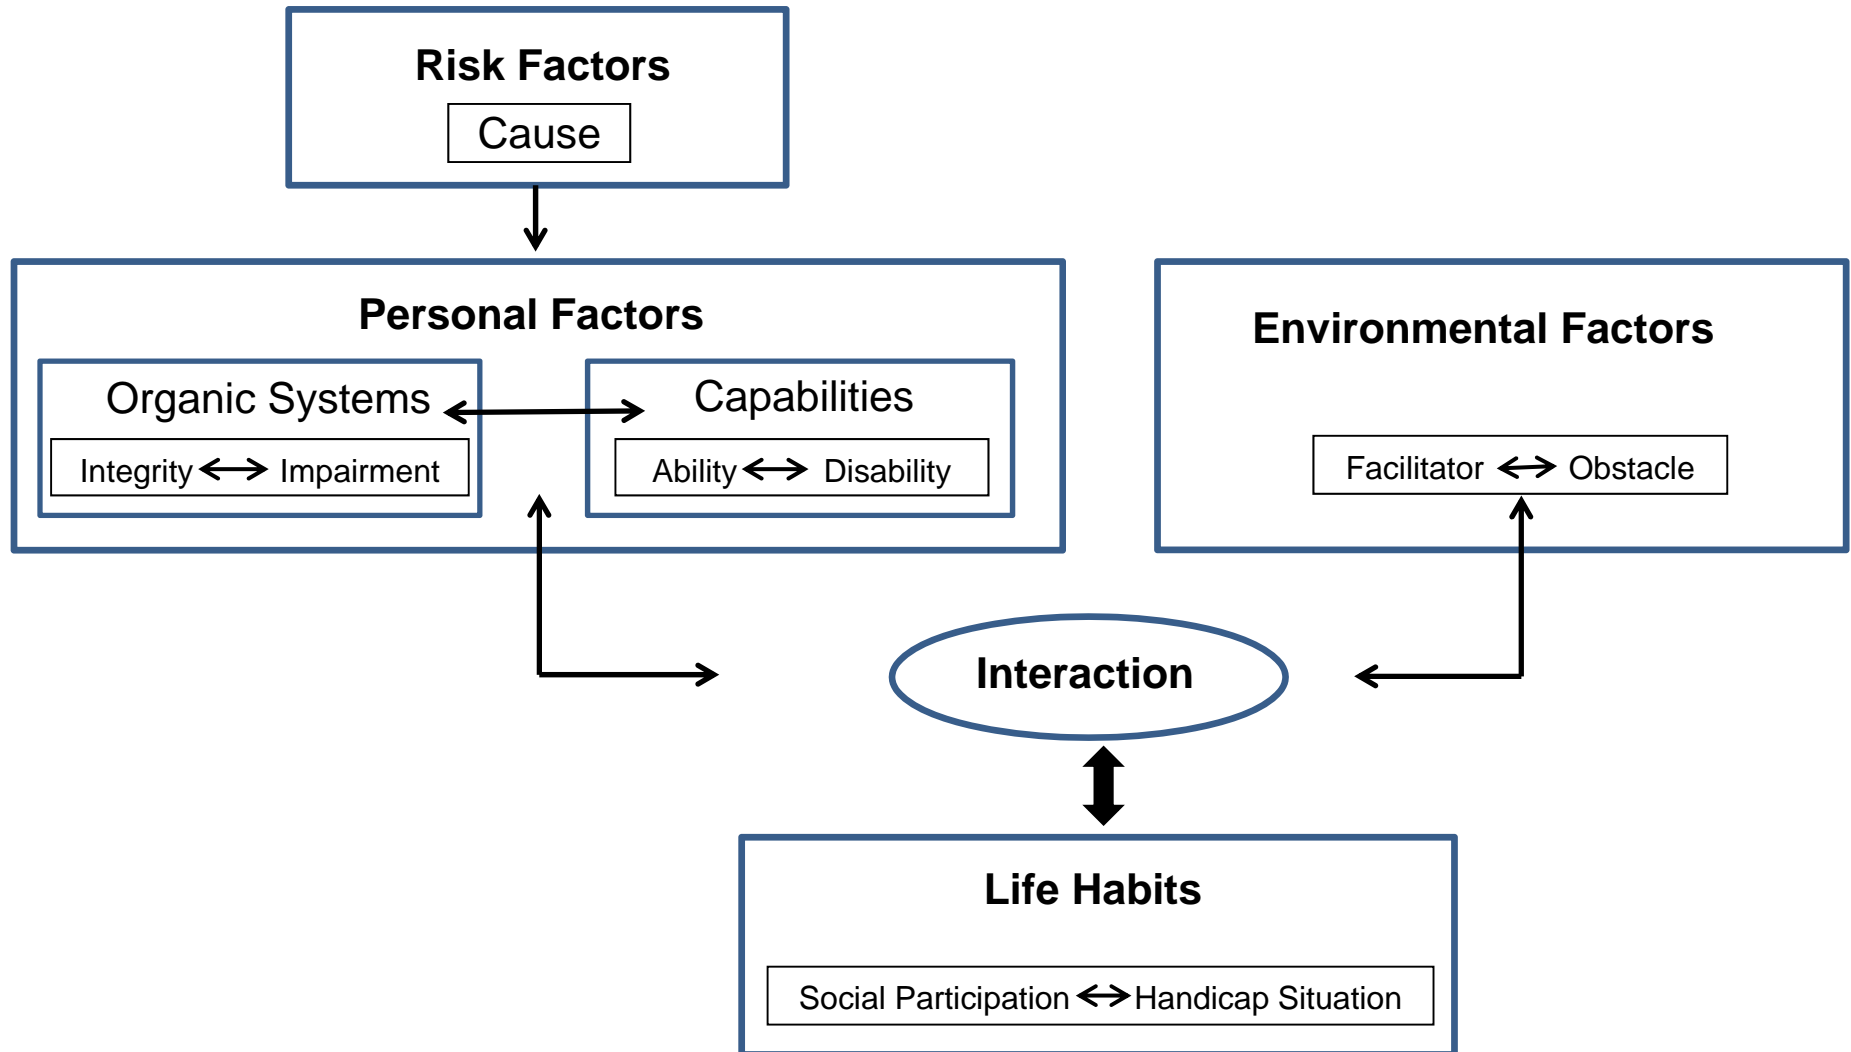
Risk Factors

Cause

Personal Factors

Organic Systems

Integrity ↔ Impairment

Capabilities

Ability ↔ Disability

Environmental Factors

Facilitator ↔ Obstacle

Interaction

Life Habits

Social Participation ↔ Handicap Situation